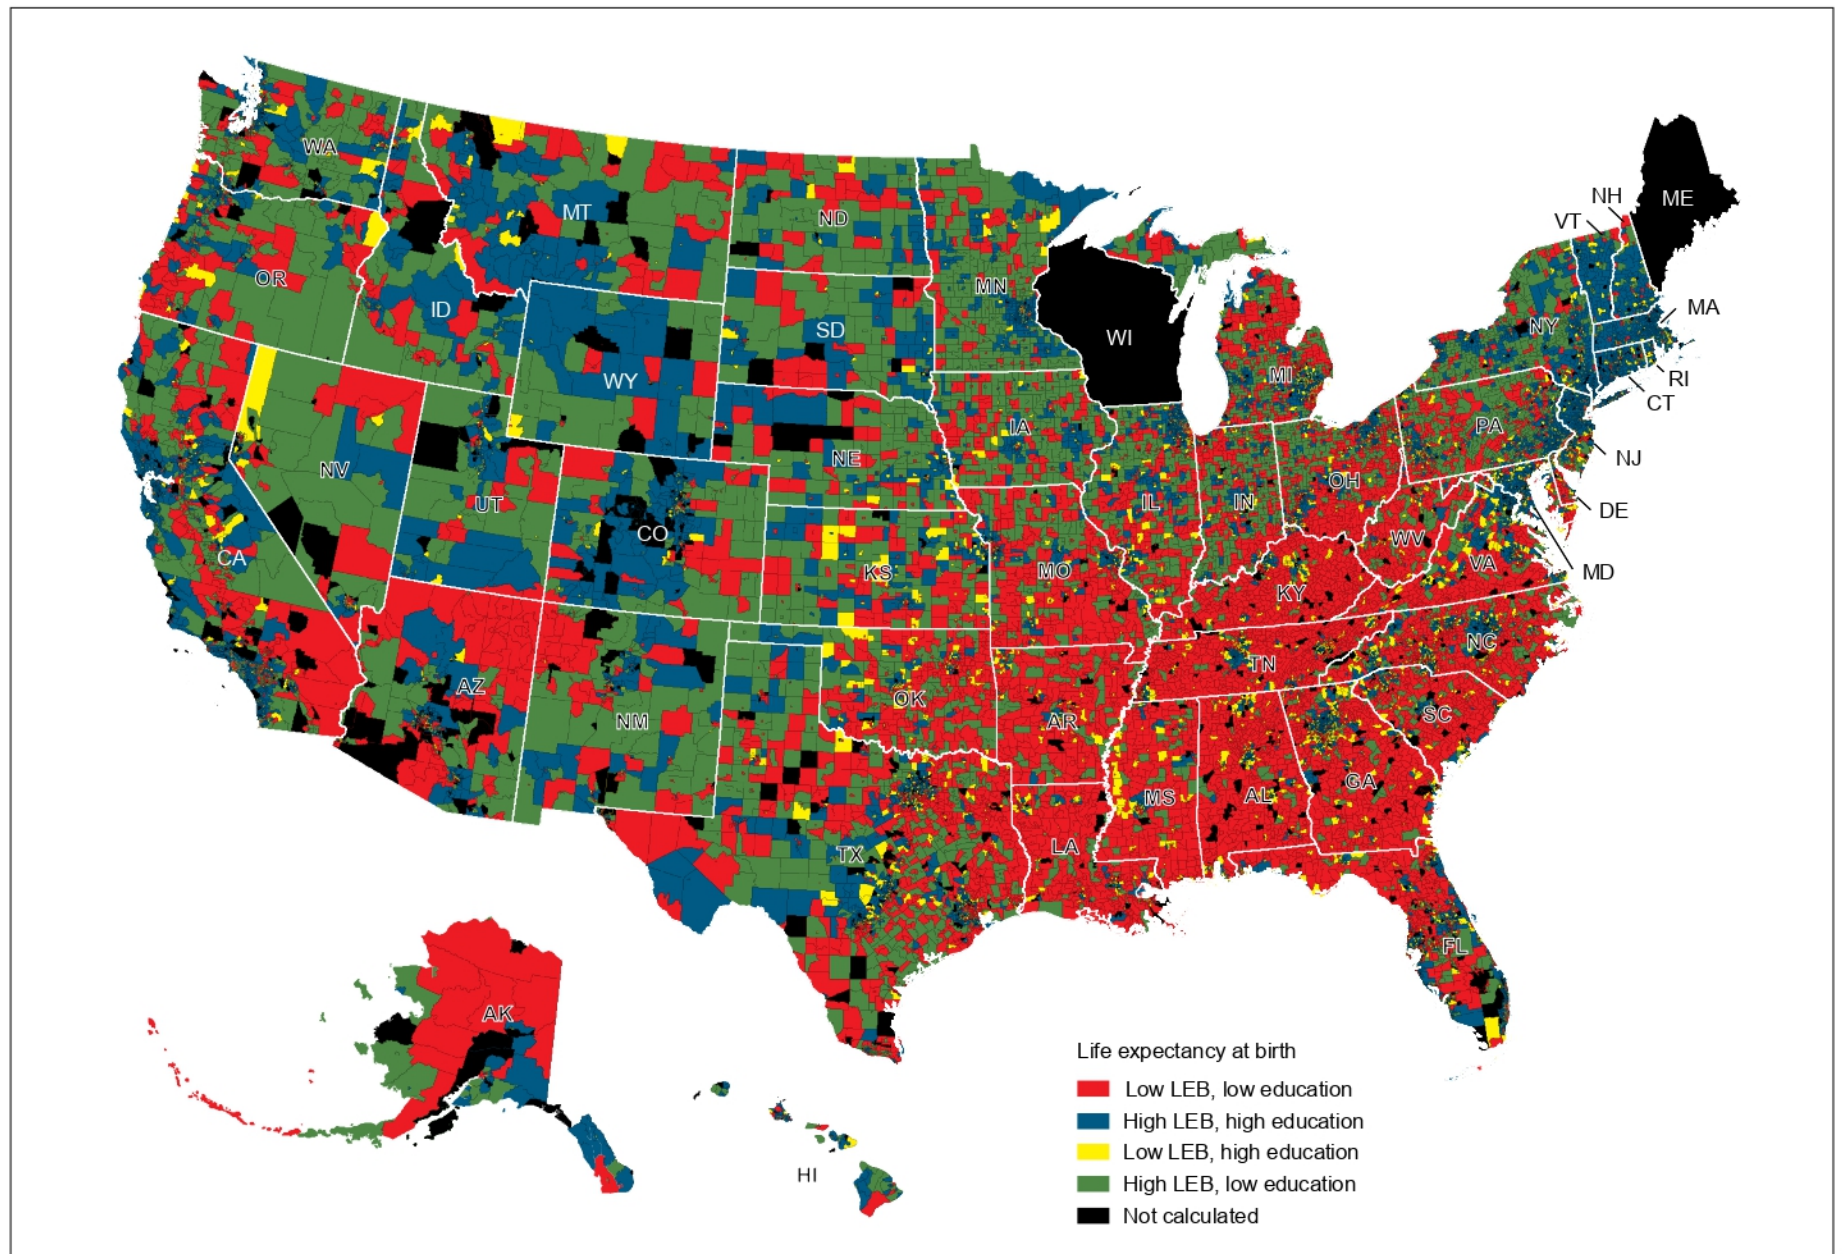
WA
MT
ND
MN
OR
ID
SD
WI
WY
NV
UT
CO
NE
IA
CA
KS
MO
IL
IN
OH
MI
KY
WV
VA
PA
NY
AZ
NM
OK
AR
TN
NC
SC
TX
LA
MS
AL
GA
FL
AK
HI
ME
NH
VT
MA
RI
CT
NJ
DE
MD

Life expectancy at birth
Low LEB, low education
High LEB, high education
Low LEB, high education
High LEB, low education
Not calculated